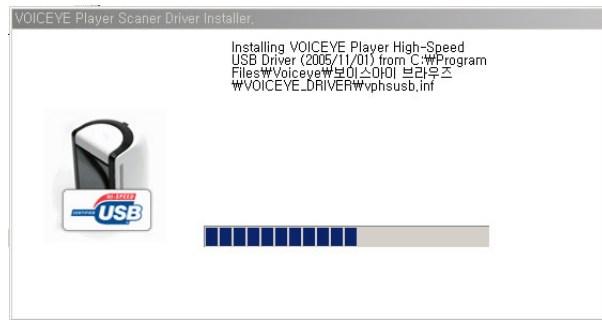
VOICEYE Player Scaner Driver Installer.

Installing VOICEYE Player High-Speed USB Driver (2005/11/01) from C:₩Program Files₩Voiceye₩보이스아이 브라우즈₩VOICEYE_DRIVER₩vphsusb.inf

HI-SPEED
CERTIFIED USB